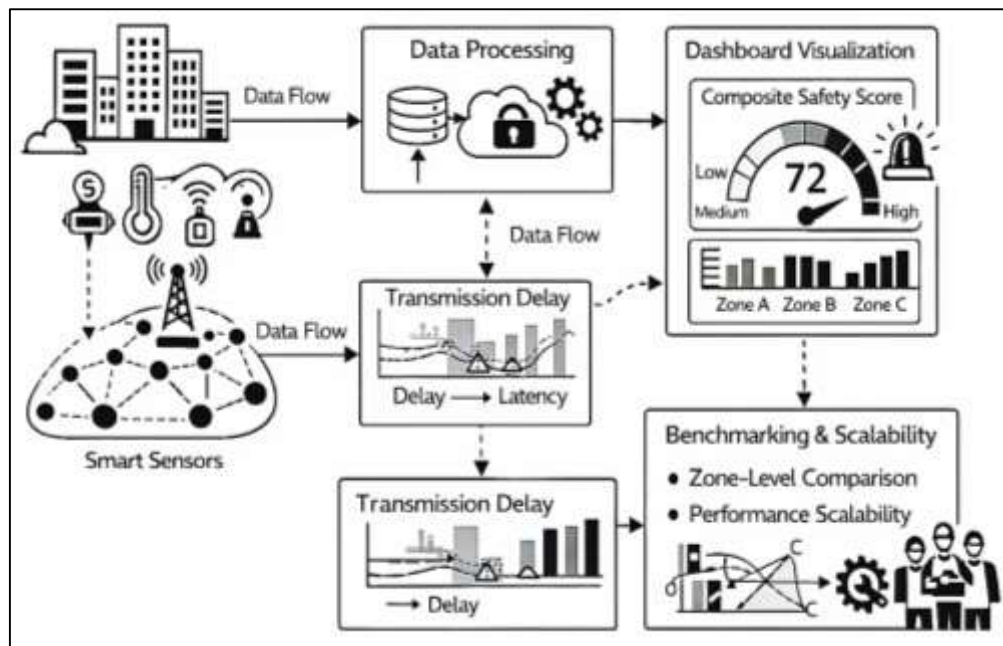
Data Flow

Data Processing

Dashboard Visualization

Composite Safety Score

Low

72

Medium

High

Data Flow

Zone A Zone B Zone C

Transmission Delay

Data Flow

Delay → Latency

Smart Sensors

Transmission Delay

→ Delay

Benchmarking & Scalability

• Zone-Level Comparison

• Performance Scalability

C

C